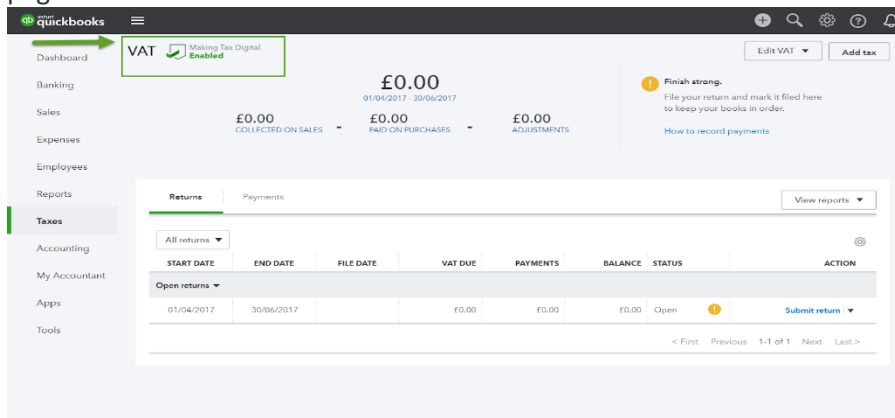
intuit quickbooks

Dashboard
Banking
Sales
Expenses
Employees
Reports
Taxes
Accounting
My Accountant
Apps
Tools

VAT Making Tax Digital Enabled

Edit VAT ▼ Add tax

£0.00
01/04/2017 - 30/06/2017

£0.00
COLLECTED ON SALES
-
£0.00
PAID ON PURCHASES
-
£0.00
ADJUSTMENTS

Finish strong.
File your return and mark it filed here to keep your books in order.
How to record payments

Returns Payments

View reports ▼

All returns ▼

| START DATE | END DATE | FILE DATE | VAT DUE | PAYMENTS | BALANCE | STATUS | ACTION |
|---|---|---|---|---|---|---|---|
| Open returns ▼ | | | | | | | |
| 01/04/2017 | 30/06/2017 | | £0.00 | £0.00 | £0.00 | Open | Submit return ▼ |

< First Previous 1-1 of 1 Next Last >